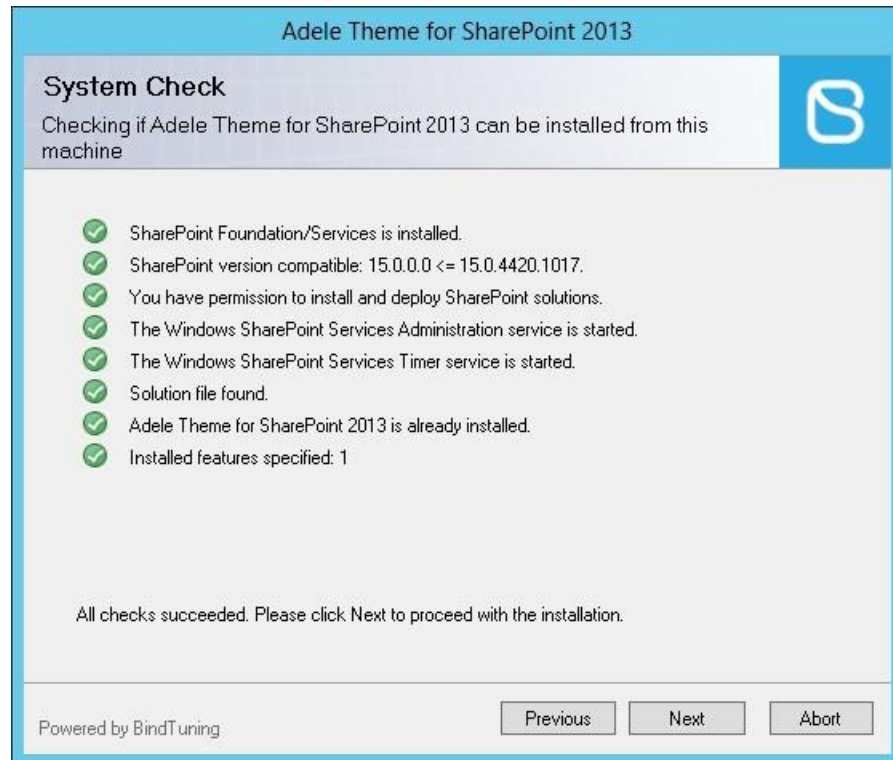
Adele Theme for SharePoint 2013

System Check
Checking if Adele Theme for SharePoint 2013 can be installed from this machine

SharePoint Foundation/Services is installed.
SharePoint version compatible: 15.0.0.0 <= 15.0.4420.1017.
You have permission to install and deploy SharePoint solutions.
The Windows SharePoint Services Administration service is started.
The Windows SharePoint Services Timer service is started.
Solution file found.
Adele Theme for SharePoint 2013 is already installed.
Installed features specified: 1

All checks succeeded. Please click Next to proceed with the installation.

Powered by BindTuning

Previous
Next
Abort